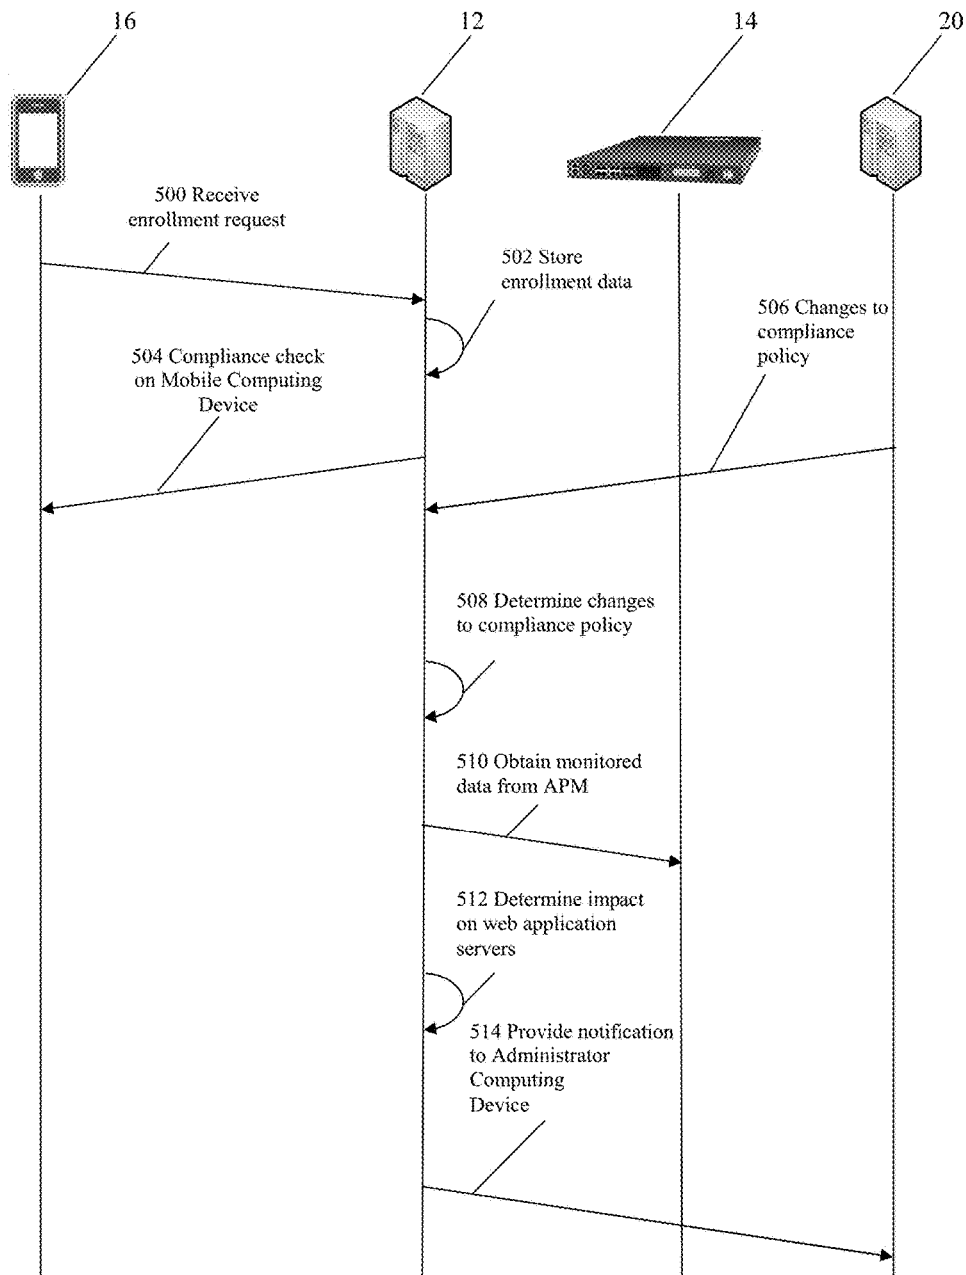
16

12

14

20

500 Receive enrollment request

502 Store enrollment data

504 Compliance check on Mobile Computing Device

506 Changes to compliance policy

508 Determine changes to compliance policy

510 Obtain monitored data from APM

512 Determine impact on web application servers

514 Provide notification to Administrator Computing Device